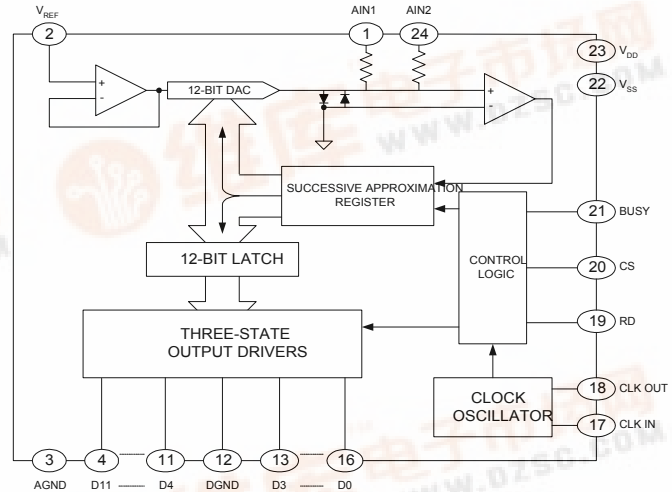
$V_{REF}$
2
AIN1
1
AIN2
24
23 $V_{DD}$
22 $V_{SS}$
+
-
12-BIT DAC
+
-
SUCCESSIVE APPROXIMATION REGISTER
21 BUSY
CONTROL LOGIC
20 CS
12-BIT LATCH
19 RD
THREE-STATE OUTPUT DRIVERS
CLOCK OSCILLATOR
18 CLK OUT
17 CLK IN
3
4
11
12
13
16
AGND
D11
D4
DGND
D3
D0
www.dzsc.com